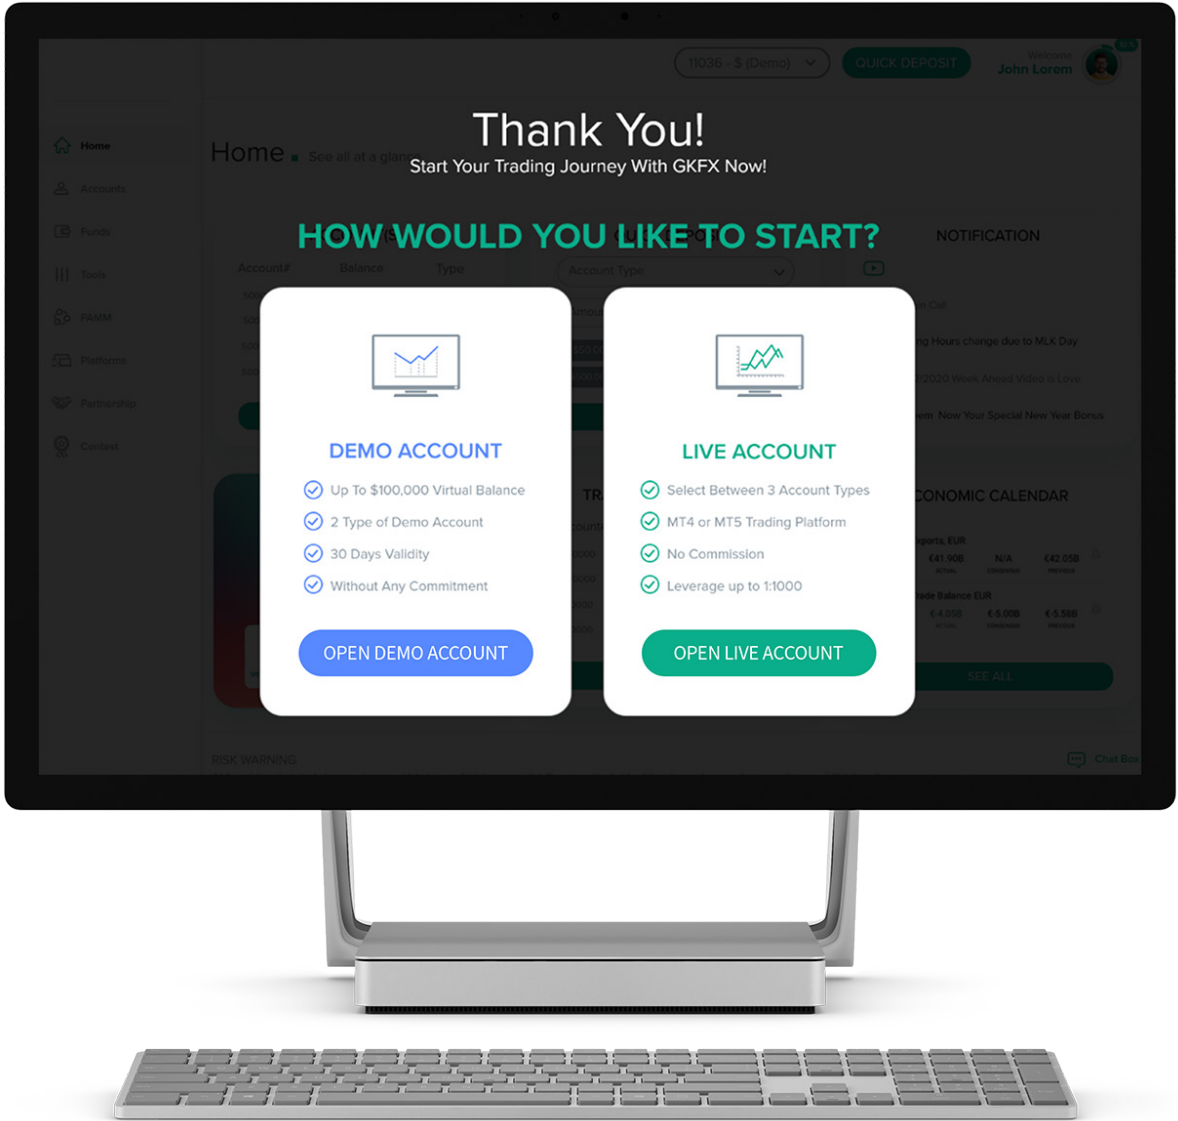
11036 - $ (Demo)
QUICK DEPOSIT
Welcome
John Lorem

Home
Accounts
Funds
Tools
PAMM
Platforms
Partnership
Contest

Home ■ See all at a glan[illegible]

Account#
Balance
Type
Account Type

NOTIFICATION
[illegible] Call
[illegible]ng Hours change due to MLK Day
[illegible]2020 Week Ahead Video is Live
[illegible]em Now Your Special New Year Bonus

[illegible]CONOMIC CALENDAR
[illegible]ports, EUR
€41.90B N/A €42.05B
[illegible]ade Balance EUR
€-4.05B €-5.00B €-5.58B
SEE ALL

RISK WARNING
Chat Box

Thank You!
Start Your Trading Journey With GKFX Now!

HOW WOULD YOU LIKE TO START?

DEMO ACCOUNT
Up To $100,000 Virtual Balance
2 Type of Demo Account
30 Days Validity
Without Any Commitment
OPEN DEMO ACCOUNT

LIVE ACCOUNT
Select Between 3 Account Types
MT4 or MT5 Trading Platform
No Commission
Leverage up to 1:1000
OPEN LIVE ACCOUNT